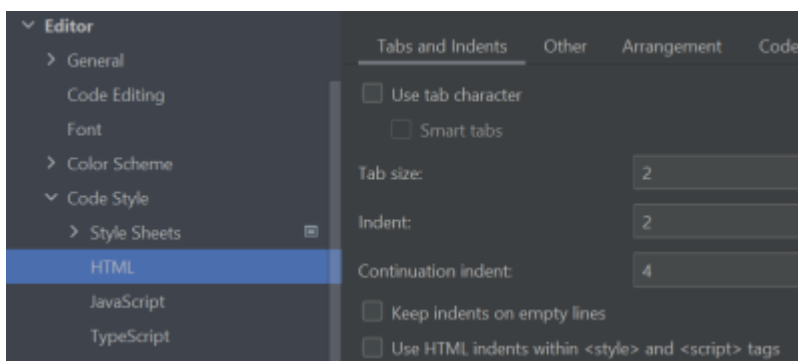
Editor
General
Code Editing
Font
Color Scheme
Code Style
Style Sheets
HTML
JavaScript
TypeScript

Tabs and Indents
Other
Arrangement
Code

Use tab character
Smart tabs
Tab size: 2
Indent: 2
Continuation indent: 4
Keep indents on empty lines
Use HTML indents within <style> and <script> tags